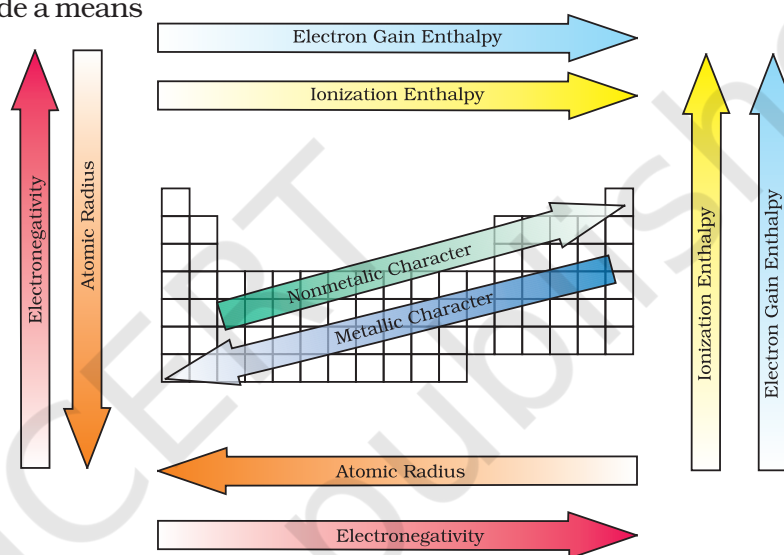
de a means

Electron Gain Enthalpy

Ionization Enthalpy

Electronegativity

Atomic Radius

Nonmetalic Character

Metallic Character

Ionization Enthalpy

Electron Gain Enthalpy

Atomic Radius

Electronegativity